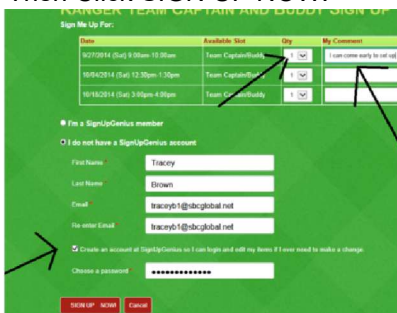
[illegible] TEAM CAPTAIN AND BUDDY SIGN UP

Sign Me Up For:

| Date | Available Slot | Qty | My Comment |
|---|---|---|---|
| 9/27/2014 (Sat) 9:00am-10:00am | Team Captain/Buddy | 1 | I can come early to set up |
| 10/04/2014 (Sat) 12:30pm-1:30pm | Team Captain/Buddy | 1 | |
| 10/18/2014 (Sat) 3:00pm-4:00pm | Team Captain/Buddy | 1 | |

I'm a SignUpGenius member

I do not have a SignUpGenius account

First Name: Tracey

Last Name: Brown

Email: traceyb1@sbcglobal.net

Re-enter Email: traceyb1@sbcglobal.net

Create an account at SignUpGenius so I can login and edit my items if I ever need to make a change.

Choose a password: ••••••••••••••

SIGN UP NOW! Cancel